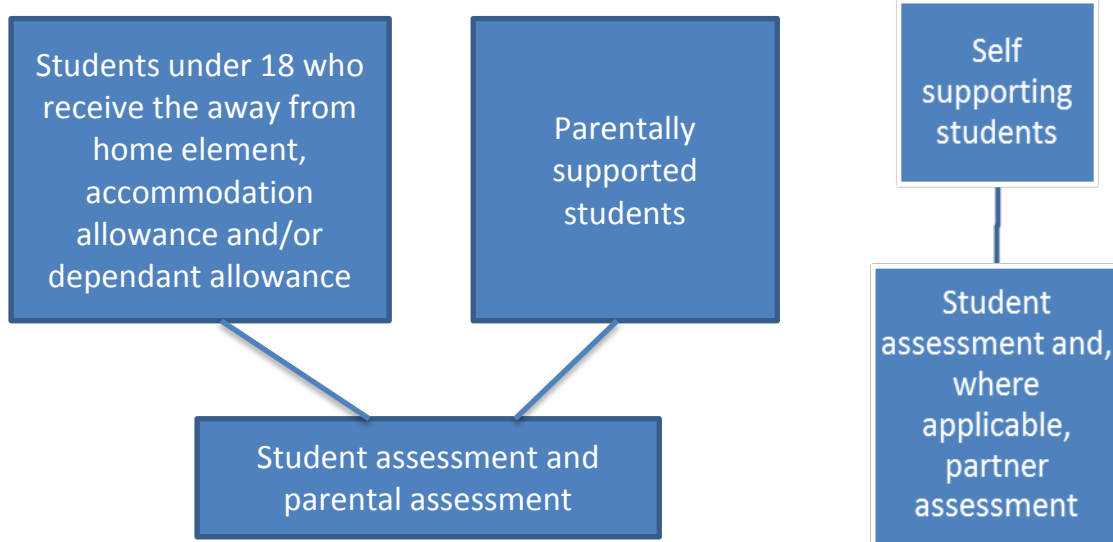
Students under 18 who receive the away from home element, accommodation allowance and/or dependant allowance

Parentally supported students

Student assessment and parental assessment

Self supporting students

Student assessment and, where applicable, partner assessment